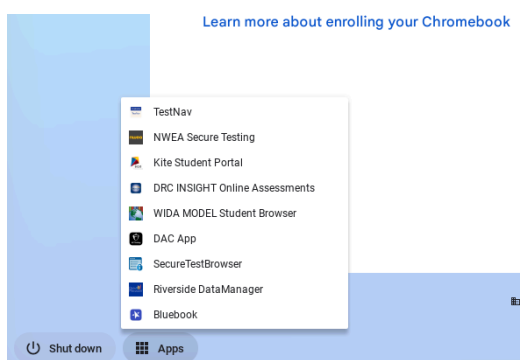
Learn more about enrolling your Chromebook

TestNav
NWEA Secure Testing
Kite Student Portal
DRC INSIGHT Online Assessments
WIDA MODEL Student Browser
DAC App
SecureTestBrowser
Riverside DataManager
Bluebook

Shut down
Apps